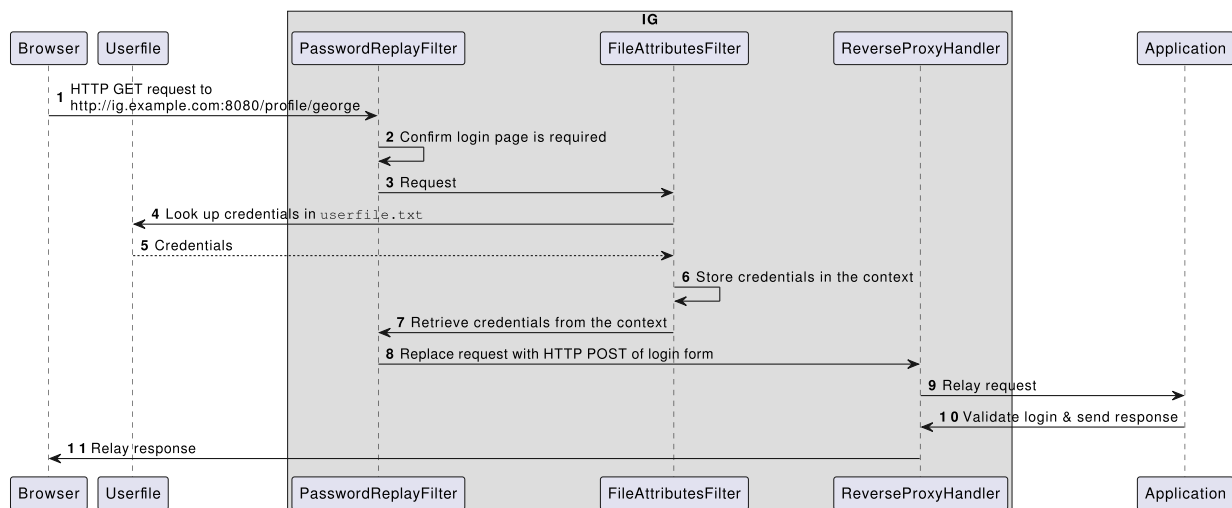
IG

Browser Userfile PasswordReplayFilter FileAttributesFilter ReverseProxyHandler Application

1 HTTP GET request to http://ig.example.com:8080/profile/george

2 Confirm login page is required

3 Request

4 Look up credentials in userfile.txt

5 Credentials

6 Store credentials in the context

7 Retrieve credentials from the context

8 Replace request with HTTP POST of login form

9 Relay request

1 0 Validate login & send response

1 1 Relay response

Browser Userfile PasswordReplayFilter FileAttributesFilter ReverseProxyHandler Application